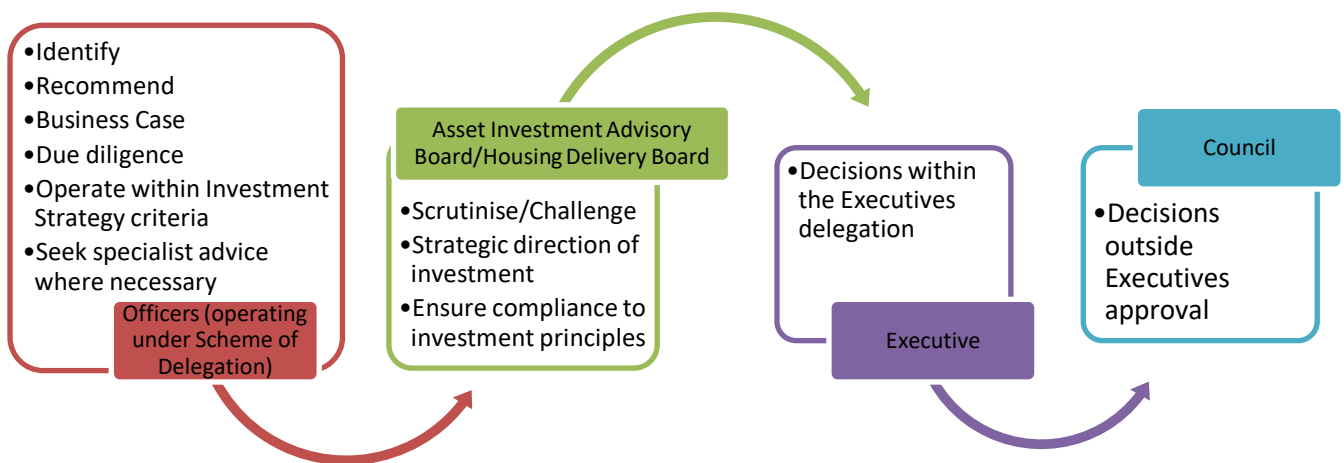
•Identify
•Recommend
•Business Case
•Due diligence
•Operate within Investment Strategy criteria
•Seek specialist advice where necessary

Officers (operating under Scheme of Delegation)

Asset Investment Advisory Board/Housing Delivery Board

•Scrutinise/Challenge
•Strategic direction of investment
•Ensure compliance to investment principles

•Decisions within the Executives delegation

Executive

Council

•Decisions outside Executives approval